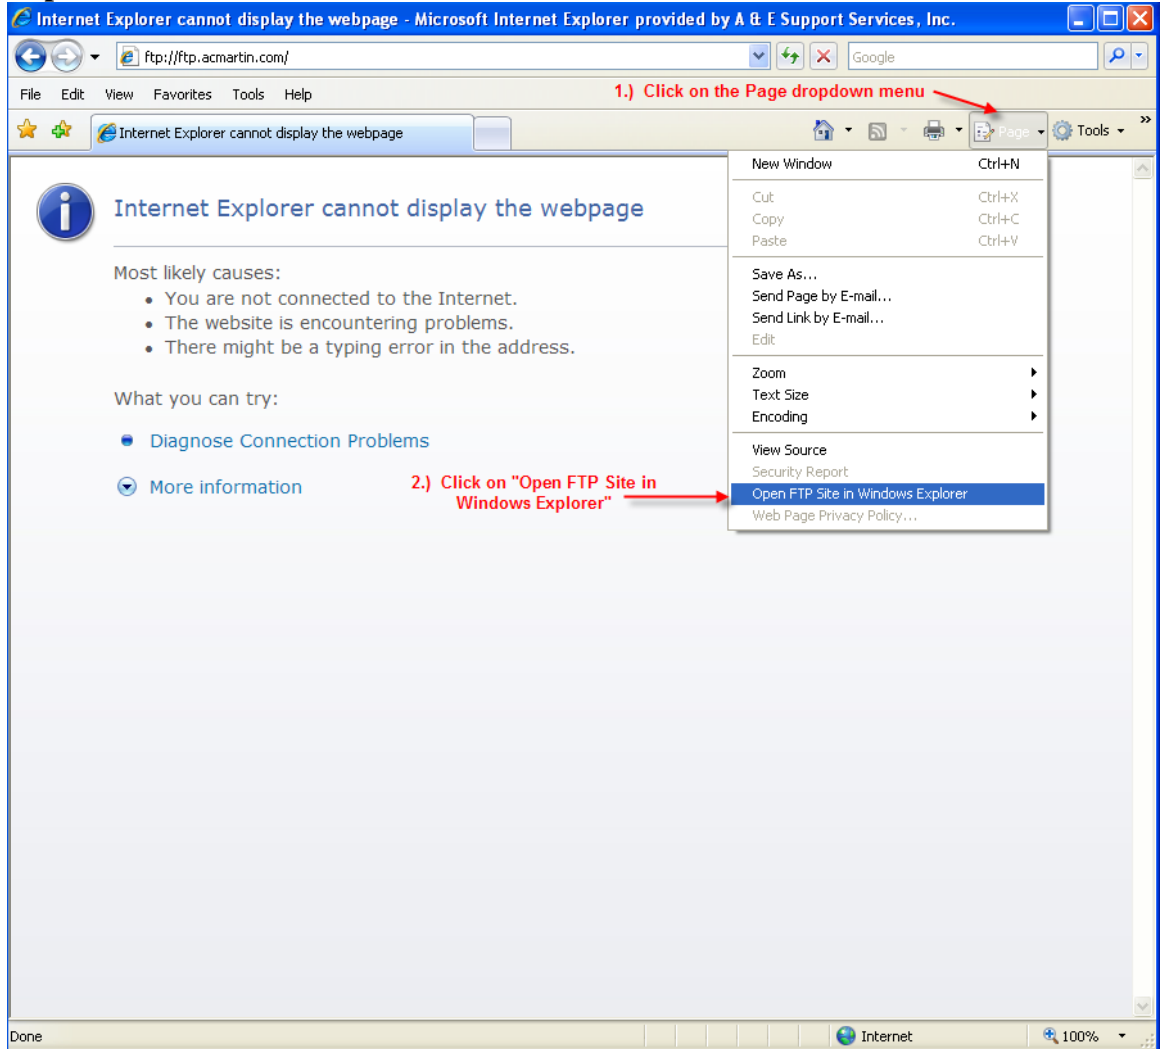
Internet Explorer cannot display the webpage - Microsoft Internet Explorer provided by A & E Support Services, Inc.

ftp://ftp.acmartin.com/

Google

File Edit View Favorites Tools Help

1.) Click on the Page dropdown menu

Internet Explorer cannot display the webpage

Page Tools

New Window Ctrl+N
Cut Ctrl+X
Copy Ctrl+C
Paste Ctrl+V
Save As...
Send Page by E-mail...
Send Link by E-mail...
Edit
Zoom
Text Size
Encoding
View Source
Security Report
Open FTP Site in Windows Explorer
Web Page Privacy Policy...

Internet Explorer cannot display the webpage

Most likely causes:
• You are not connected to the Internet.
• The website is encountering problems.
• There might be a typing error in the address.

What you can try:

Diagnose Connection Problems

More information

2.) Click on "Open FTP Site in Windows Explorer"

Done

Internet

100%